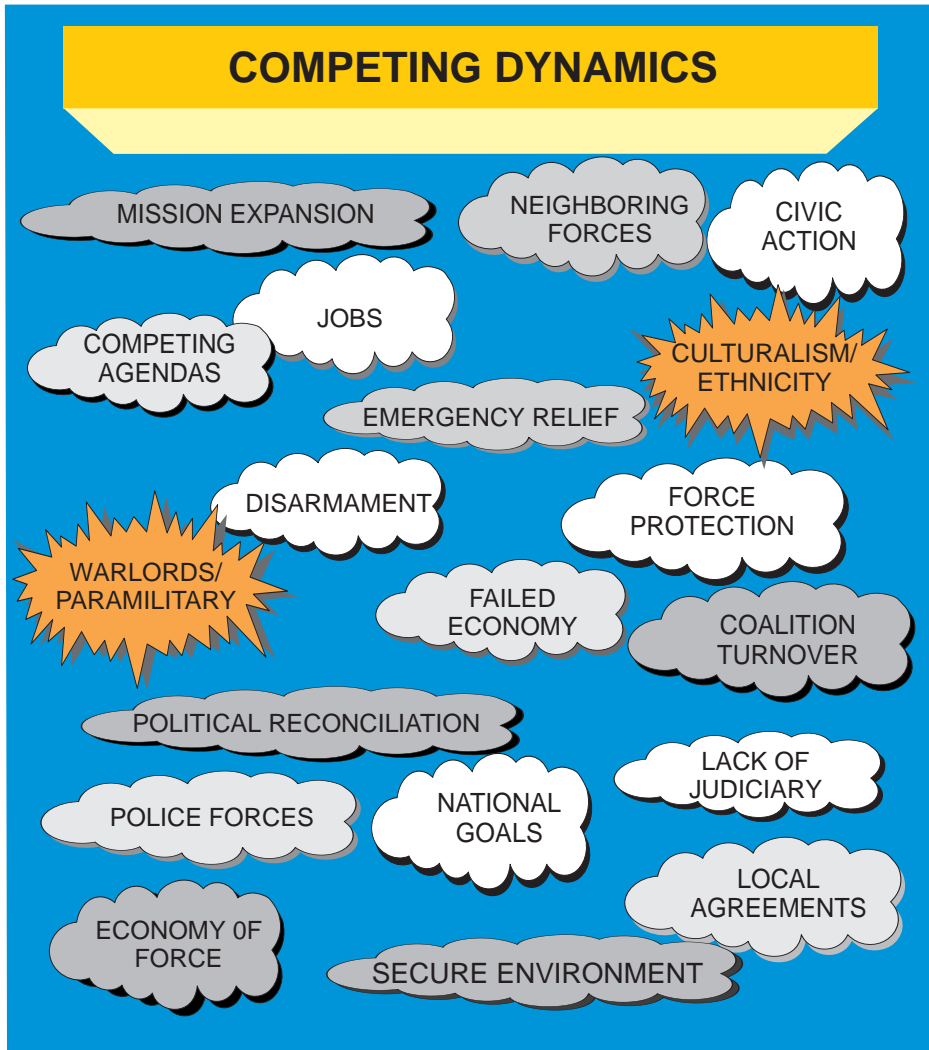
COMPETING DYNAMICS

MISSION EXPANSION

NEIGHBORING FORCES

CIVIC ACTION

JOBS

COMPETING AGENDAS

CULTURALISM/ ETHNICITY

EMERGENCY RELIEF

DISARMAMENT

FORCE PROTECTION

WARLORDS/ PARAMILITARY

FAILED ECONOMY

COALITION TURNOVER

POLITICAL RECONCILIATION

LACK OF JUDICIARY

POLICE FORCES

NATIONAL GOALS

LOCAL AGREEMENTS

ECONOMY 0F FORCE

SECURE ENVIRONMENT